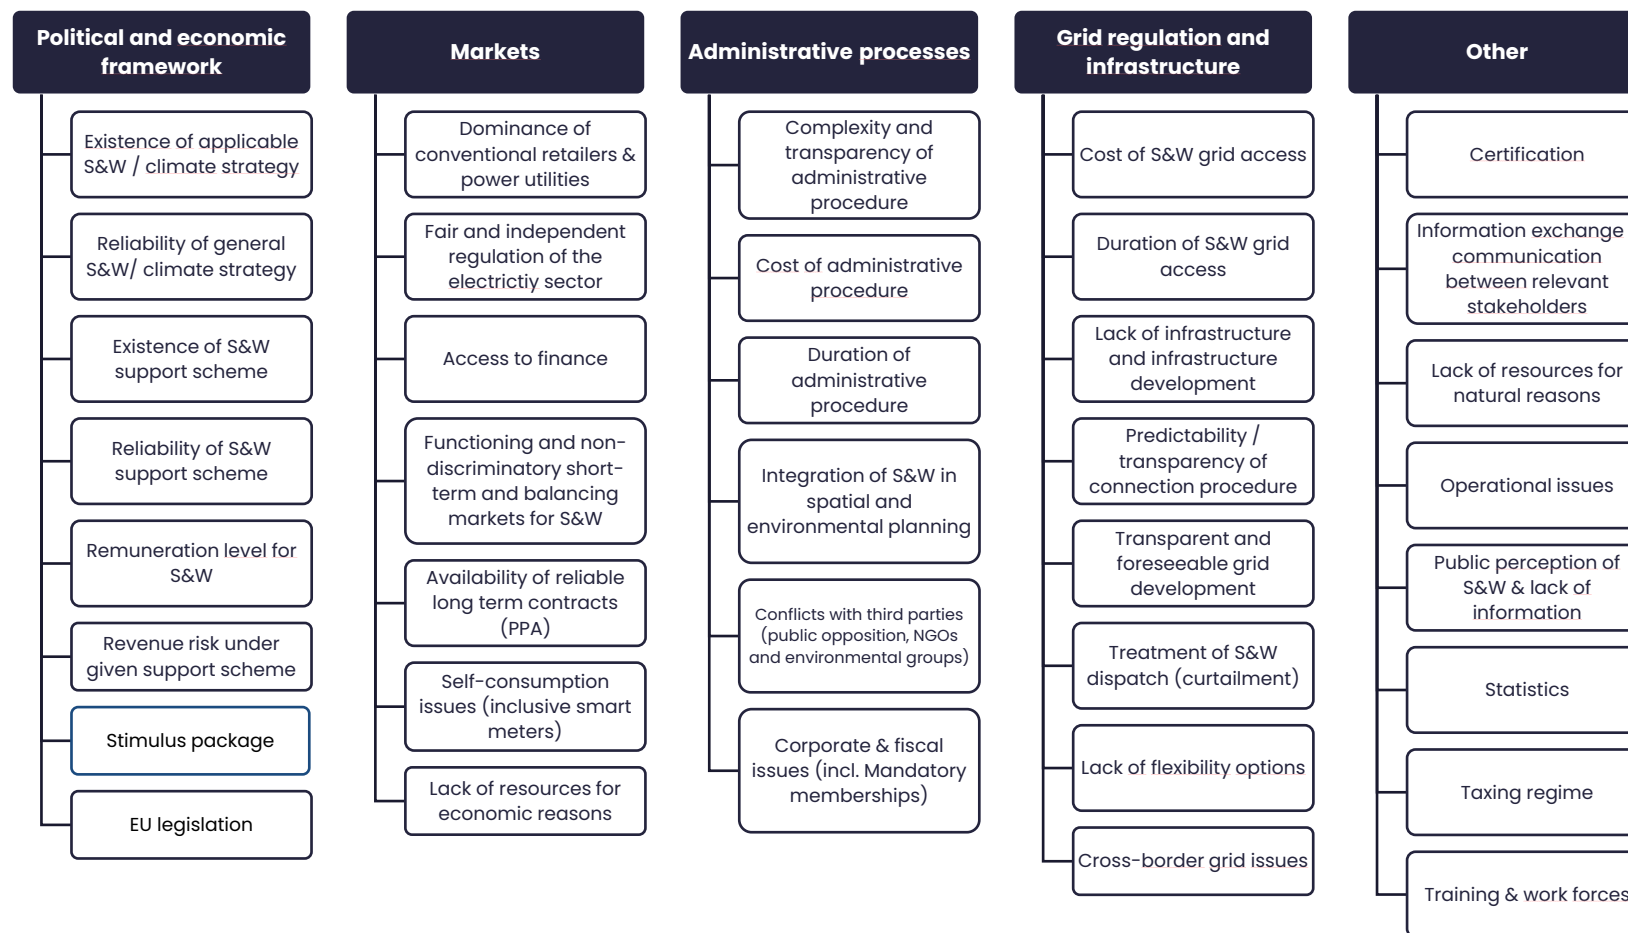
Political and economic framework

Existence of applicable S&W / climate strategy

Reliability of general S&W/ climate strategy

Existence of S&W support scheme

Reliability of S&W support scheme

Remuneration level for S&W

Revenue risk under given support scheme

Stimulus package

EU legislation

Markets

Dominance of conventional retailers & power utilities

Fair and independent regulation of the electrictiy sector

Access to finance

Functioning and non-discriminatory short-term and balancing markets for S&W

Availability of reliable long term contracts (PPA)

Self-consumption issues (inclusive smart meters)

Lack of resources for economic reasons

Administrative processes

Complexity and transparency of administrative procedure

Cost of administrative procedure

Duration of administrative procedure

Integration of S&W in spatial and environmental planning

Conflicts with third parties (public opposition, NGOs and environmental groups)

Corporate & fiscal issues (incl. Mandatory memberships)

Grid regulation and infrastructure

Cost of S&W grid access

Duration of S&W grid access

Lack of infrastructure and infrastructure development

Predictability / transparency of connection procedure

Transparent and foreseeable grid development

Treatment of S&W dispatch (curtailment)

Lack of flexibility options

Cross-border grid issues

Other

Certification

Information exchange communication between relevant stakeholders

Lack of resources for natural reasons

Operational issues

Public perception of S&W & lack of information

Statistics

Taxing regime

Training & work forces